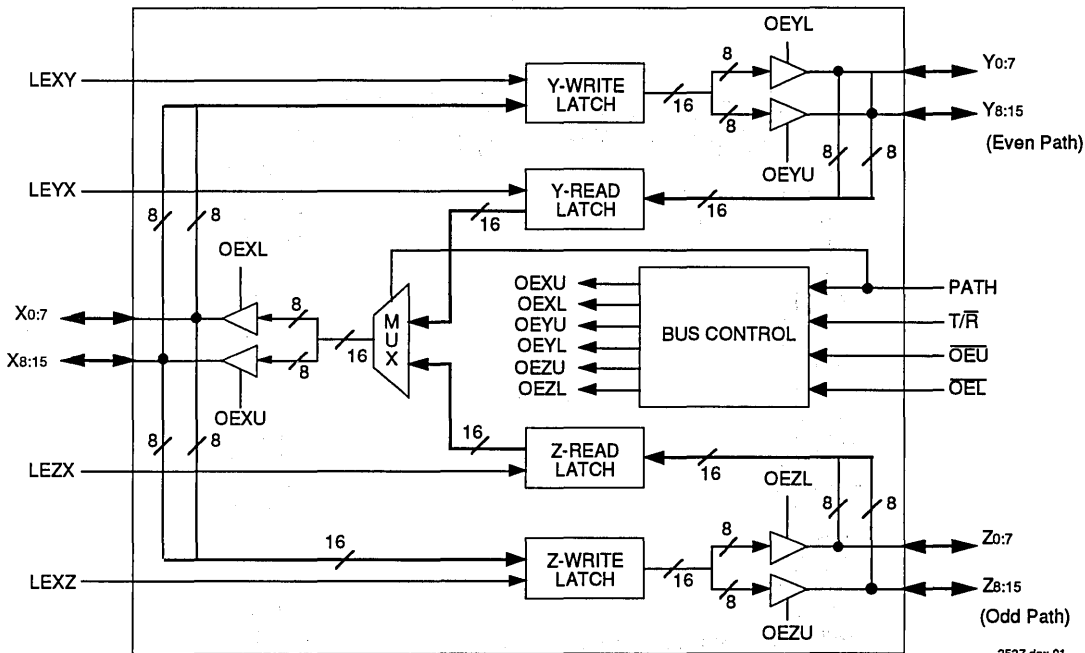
LEXY
Y-WRITE LATCH
16
8
8
OEYL
OEYU
$Y_{0:7}$
$Y_{8:15}$
(Even Path)
LEYX
Y-READ LATCH
16
16
8
8
8
8
OEXL
$X_{0:7}$
$X_{8:15}$
8
8
16
MUX
OEXU
OEXU
OEXL
OEYU
OEYL
OEZU
OEZL
BUS CONTROL
PATH
$T/\overline{R}$
$\overline{OEU}$
$\overline{OEL}$
8
8
16
Z-READ LATCH
16
LEZX
OEZL
8
8
16
Z-WRITE LATCH
16
8
8
LEXZ
$Z_{0:7}$
$Z_{8:15}$
(Odd Path)
OEZU
2527 drw 01